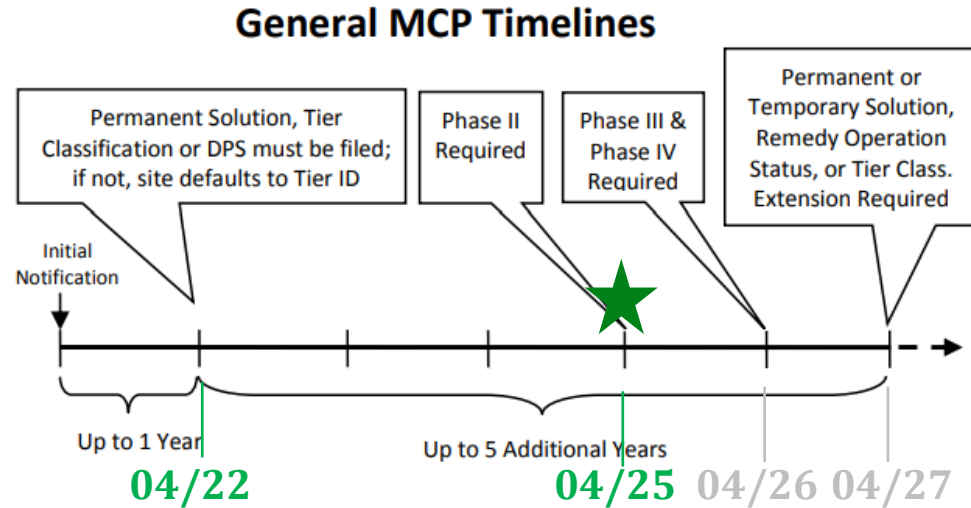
General MCP Timelines

Permanent Solution, Tier Classification or DPS must be filed; if not, site defaults to Tier ID

Phase II Required

Phase III & Phase IV Required

Permanent or Temporary Solution, Remedy Operation Status, or Tier Class. Extension Required

Initial Notification

Up to 1 Year

Up to 5 Additional Years

04/22

04/25

04/26

04/27